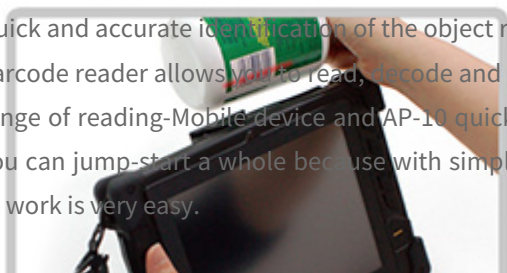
uick and accurate identification of the object r arcode reader allows you to read, decode and nge of reading-Mobile device and AP-10 quick ou can jump-start a whole because with simpl work is very easy.